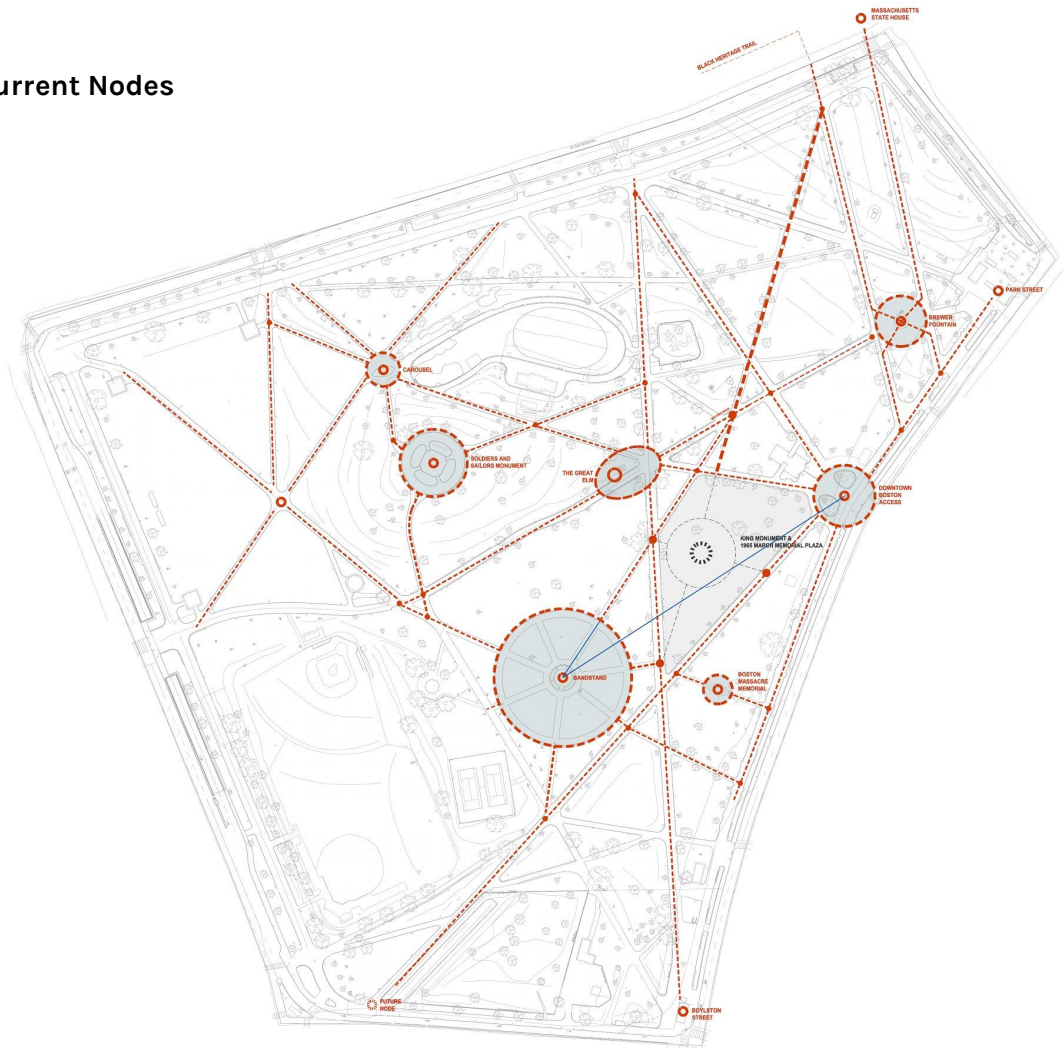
urrent Nodes

MASSACHUSETTS STATE HOUSE

BLACK HERITAGE TRAIL

PARK STREET

BREWER FOUNTAIN

CAROUSEL

SOLDIERS AND SAILORS MONUMENT

THE GREAT ELM

DOWNTOWN BOSTON ACCESS

KING MONUMENT & 1965 MARCH MEMORIAL PLAZA

BANDSTAND

BOSTON MASSACRE MEMORIAL

FUTURE NODE

BOYLSTON STREET